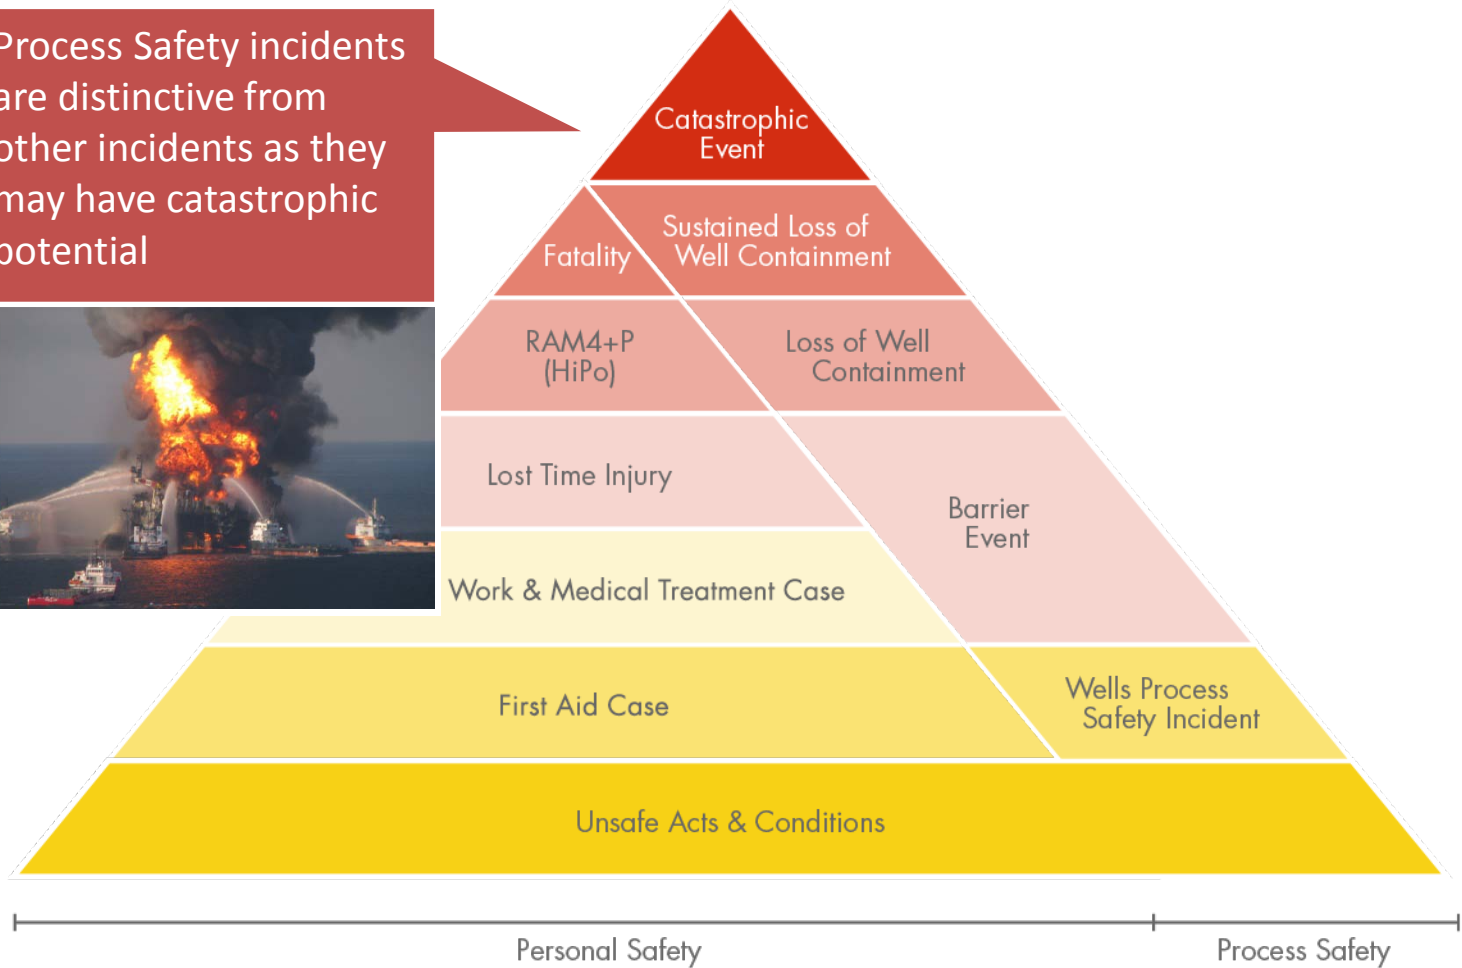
Process Safety incidents are distinctive from other incidents as they may have catastrophic potential

Catastrophic Event

Fatality

Sustained Loss of Well Containment

RAM4+P (HiPo)

Loss of Well Containment

Lost Time Injury

Barrier Event

Work & Medical Treatment Case

First Aid Case

Wells Process Safety Incident

Unsafe Acts & Conditions

Personal Safety

Process Safety